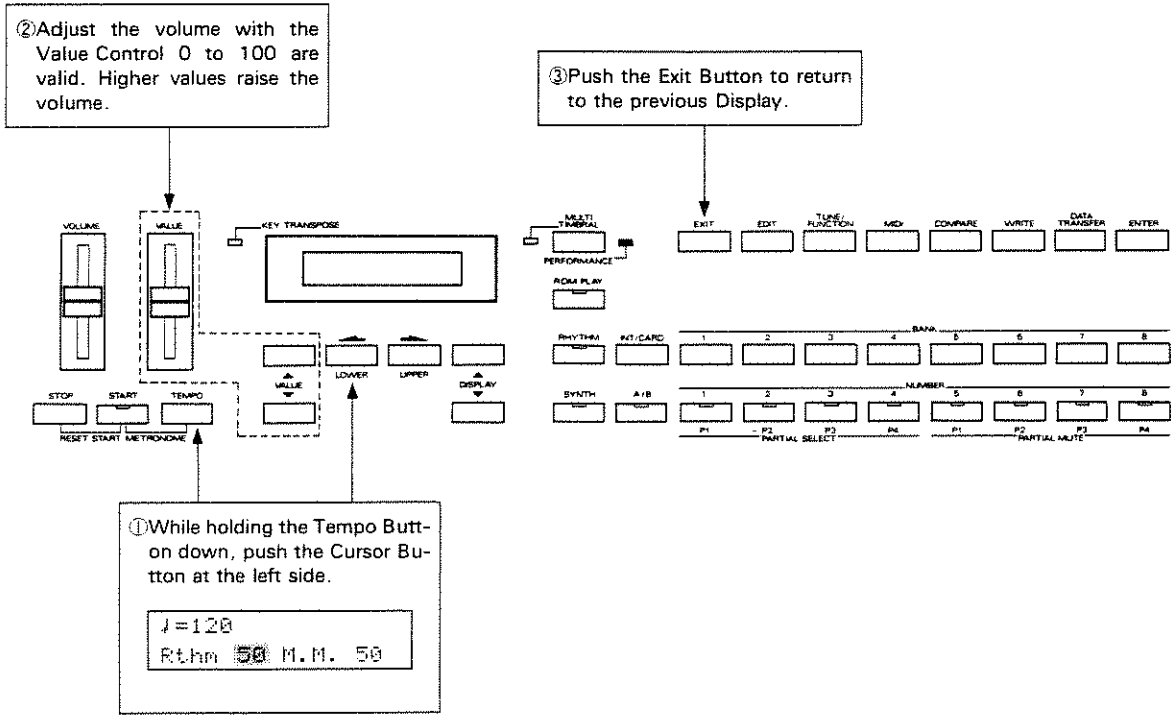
②Adjust the volume with the Value Control 0 to 100 are valid. Higher values raise the volume.

③Push the Exit Button to return to the previous Display.

VOLUME

VALUE

KEY TRANSPOSE

MULTI TIMBRAL

PERFORMANCE

ROM PLAY

EXIT

EDIT

TUNE/FUNCTION

MIDI

COMPARE

WRITE

DATA TRANSFER

ENTER

RHYTHM

INT/CARD

BANK

1 2 3 4 5 6 7 8

VALUE

LOWER

UPPER

DISPLAY

SYNTH

A/B

NUMBER

1 2 3 4 5 6 7 8

P1 P2 P3 P4 P1 P2 P3 P4

PARTIAL SELECT

PARTIAL MUTE

STOP

START

TEMPO

RESET START

METRONOME

①While holding the Tempo Button down, push the Cursor Button at the left side.

♩=120
Rthm 50 M.M. 50